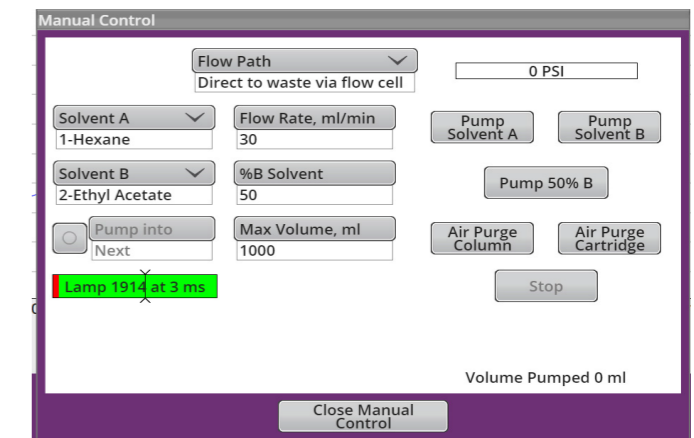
Manual Control

Flow Path
Direct to waste via flow cell

0 PSI

Solvent A
1-Hexane

Flow Rate, ml/min
30

Pump Solvent A

Pump Solvent B

Solvent B
2-Ethyl Acetate

%B Solvent
50

Pump 50% B

Pump into
Next

Max Volume, ml
1000

Air Purge Column

Air Purge Cartridge

Lamp 1914 at 3 ms

Stop

Volume Pumped 0 ml

Close Manual Control